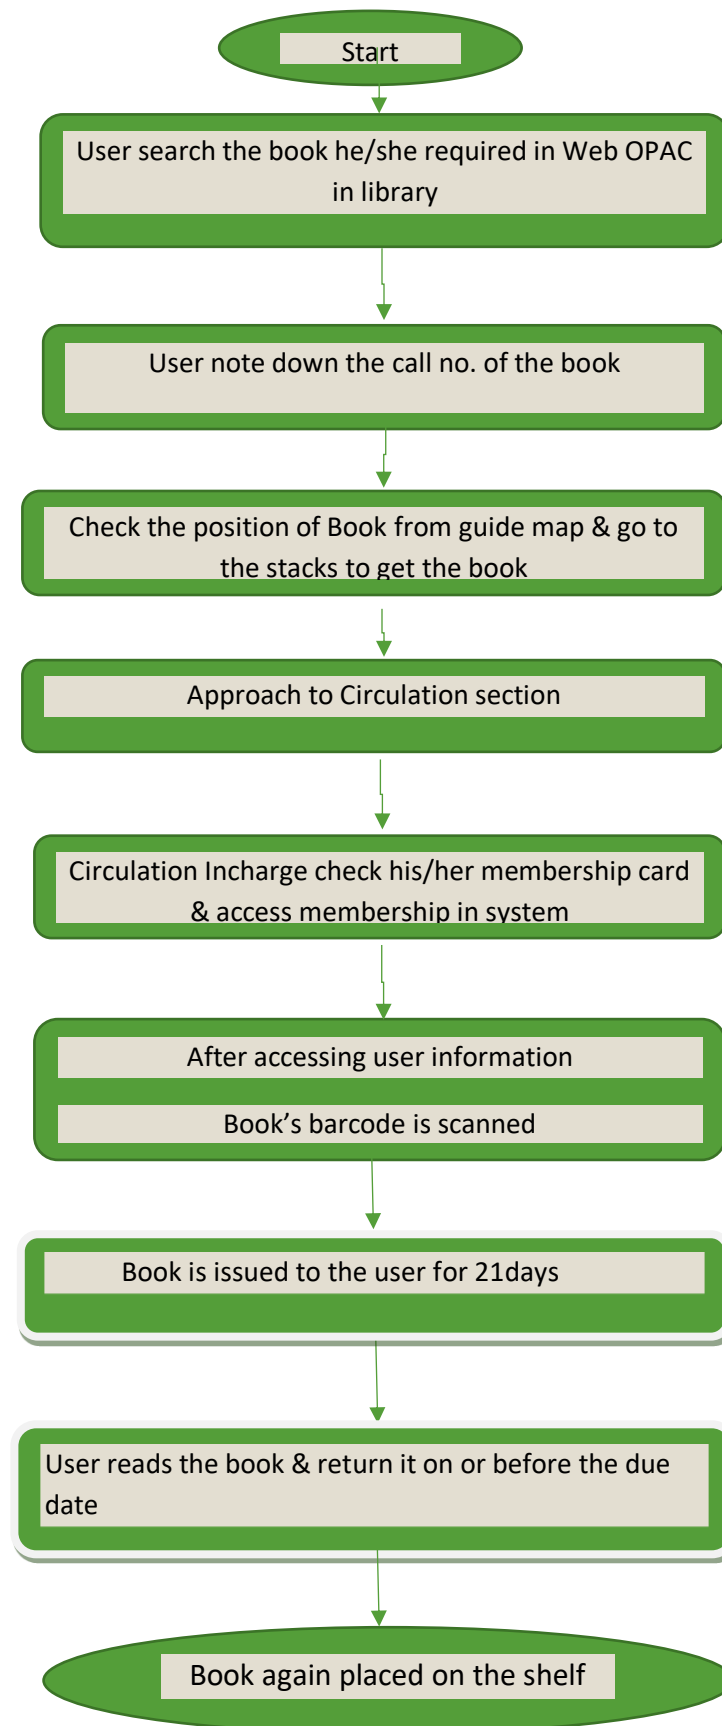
Start

User search the book he/she required in Web OPAC in library

User note down the call no. of the book

Check the position of Book from guide map & go to the stacks to get the book

Approach to Circulation section

Circulation Incharge check his/her membership card & access membership in system

After accessing user information

Book’s barcode is scanned

Book is issued to the user for 21days

User reads the book & return it on or before the due date

Book again placed on the shelf